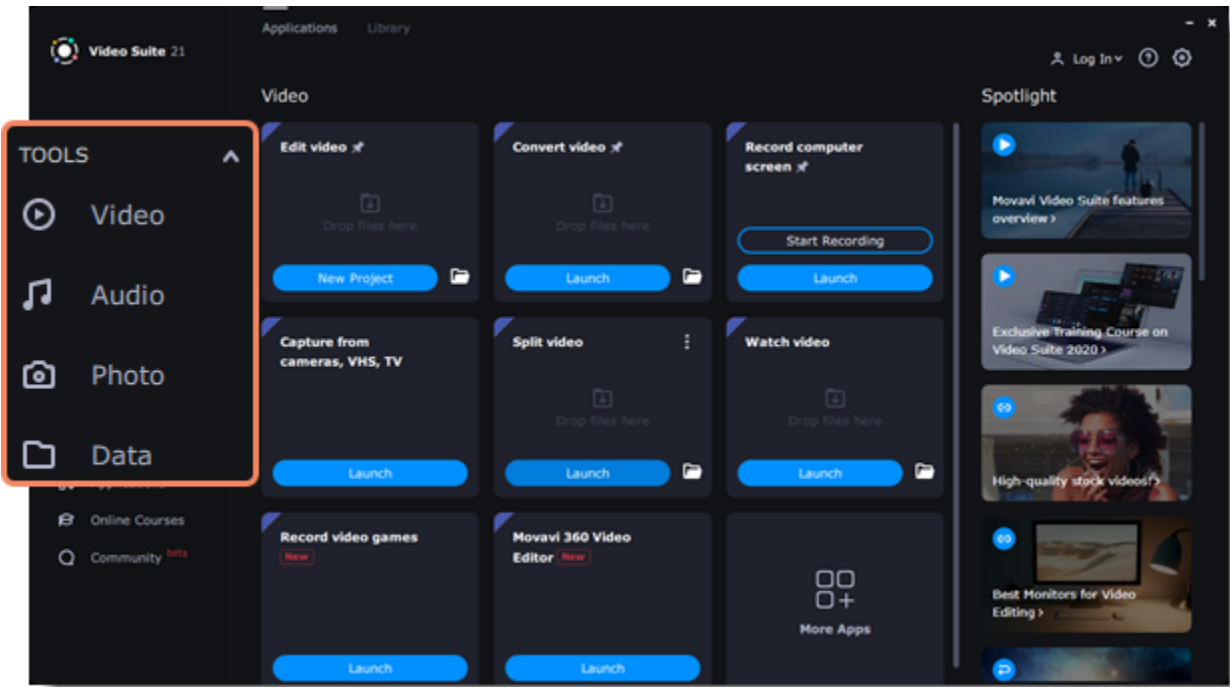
Video Suite 21

Applications Library

Log In

TOOLS

Video

Audio

Photo

Data

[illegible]

Online Courses

Community beta

Video

Edit video

Drop files here

New Project

Convert video

Drop files here

Launch

Record computer screen

Start Recording

Launch

Capture from cameras, VHS, TV

Launch

Split video

Drop files here

Launch

Watch video

Drop files here

Launch

Record video games

New

Launch

Movavi 360 Video Editor New

Launch

More Apps

Spotlight

Movavi Video Suite features overview ›

Exclusive Training Course on Video Suite 2020 ›

High-quality stock videos! ›

Best Monitors for Video Editing ›